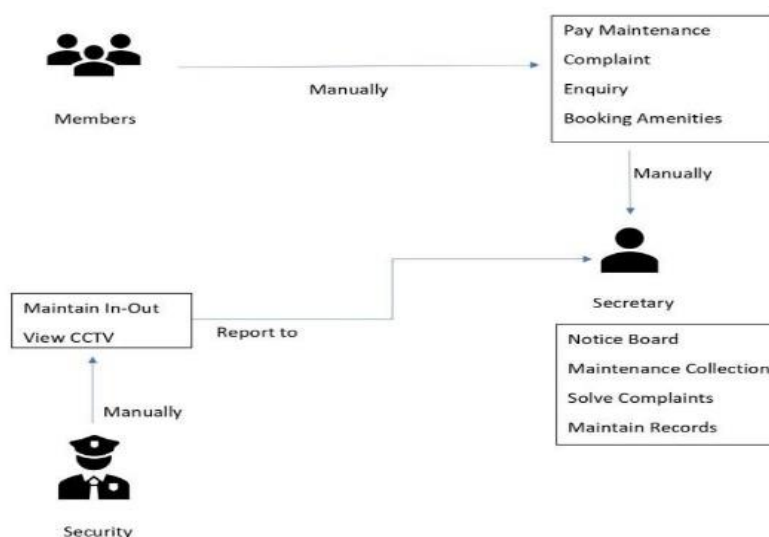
Members

Manually

Pay Maintenance
Complaint
Enquiry
Booking Amenities

Manually

Secretary

Notice Board
Maintenance Collection
Solve Complaints
Maintain Records

Maintain In-Out
View CCTV

Report to

Manually

Security